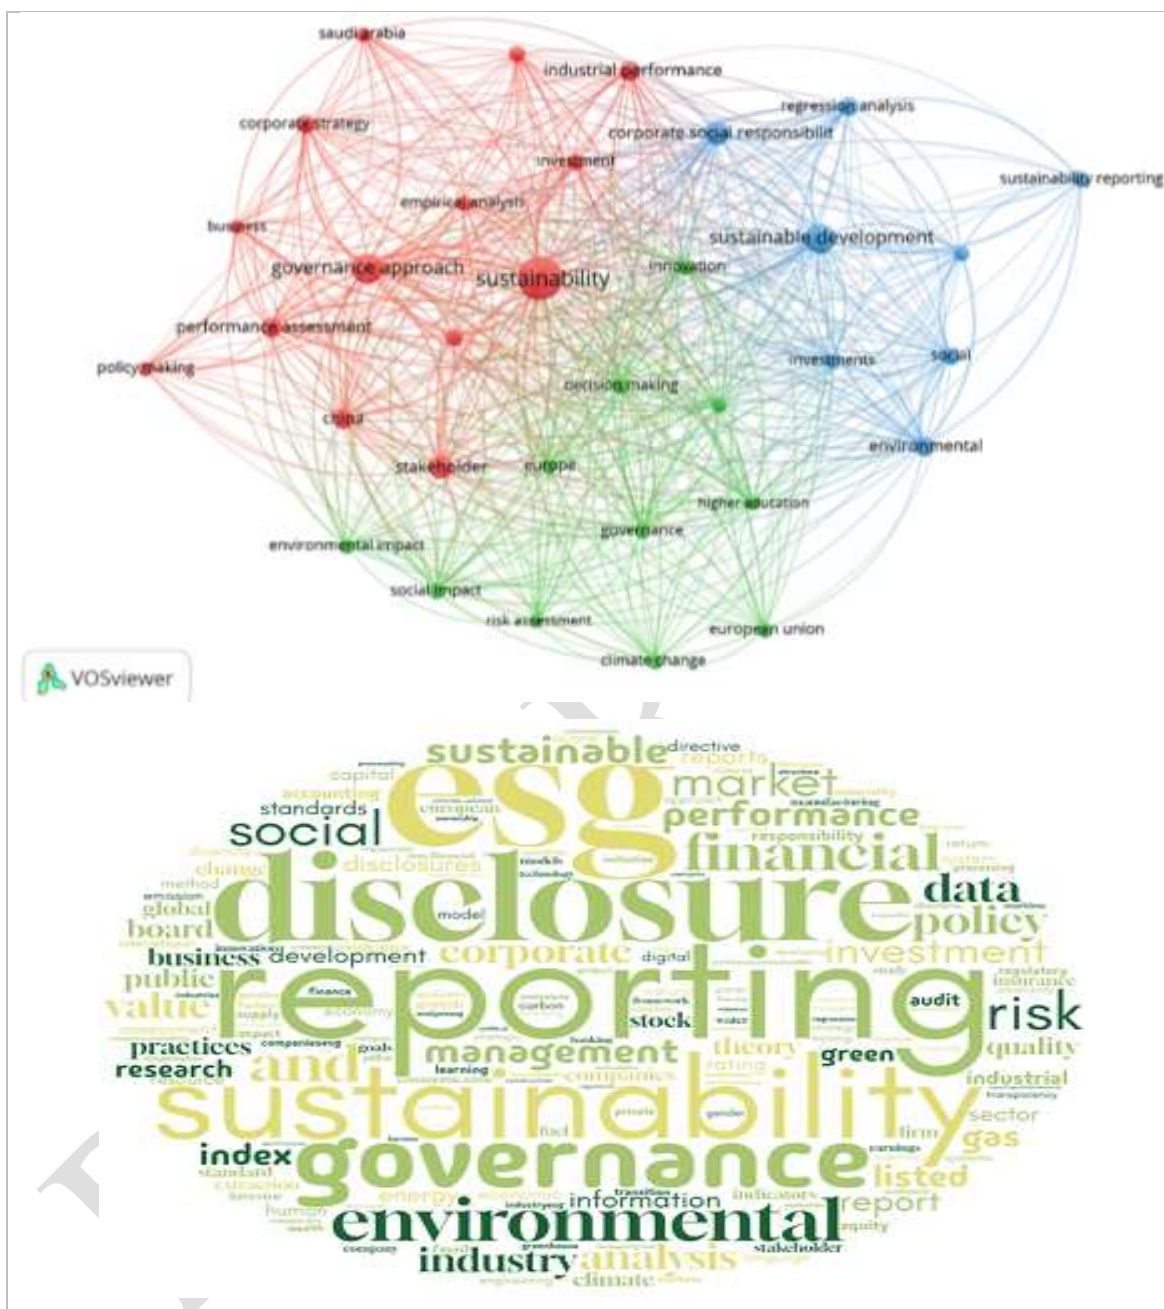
saudi arabia
industrial performance
regression analysis
corporate strategy
corporate social responsibilit
investment
sustainability reporting
empirical analysis
business
sustainable development
governance approach
sustainability
innovation
performance assessment
policy making
investments
social
decision making
china
environmental
stakeholder
europe
higher education
governance
environmental impact
social impact
risk assessment
european union
climate change
VOSviewer

esg
sustainable
directive
reports
capital
market
accounting
european
standards
performance
social
responsibility
financial
disclosures
change
models
technology
disclosure
method
data
global
model
policy
board
corporate
investment
business
development
digital
public
reporting
value
finance
carbon
framework
audit
risk
economy
stock
practices
management
theory
green
quality
research
and
companies
learning
rating
industrial
sustainability
sector
gender
firm
index
governance
gas
listed
energy
information
indicators
report
human
environmental
equity
company
stakeholder
industry
analysis
climate